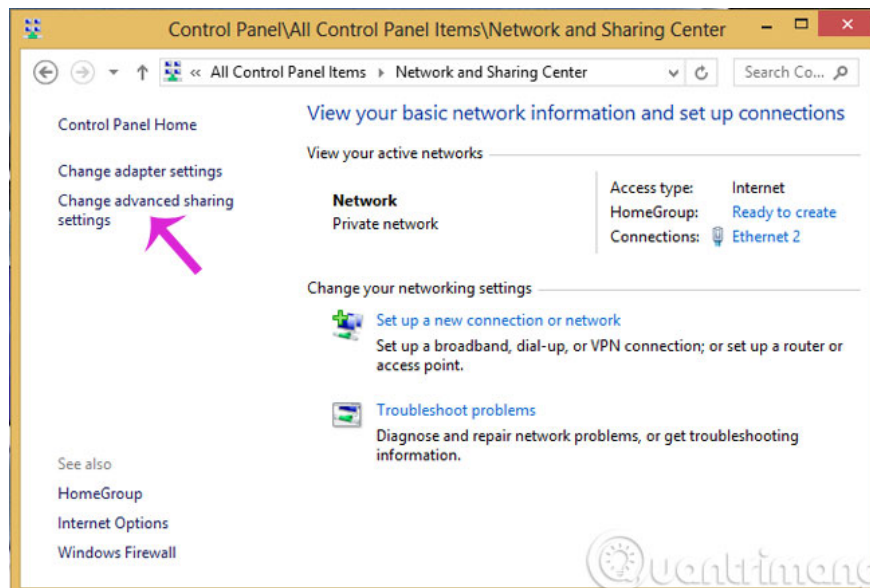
Control Panel\All Control Panel Items\Network and Sharing Center

« All Control Panel Items ▸ Network and Sharing Center

Search Co...

Control Panel Home

Change adapter settings

Change advanced sharing settings

See also

HomeGroup

Internet Options

Windows Firewall

View your basic network information and set up connections

View your active networks

Network
Private network

| | |
|---|---|
| Access type: | Internet |
| HomeGroup: | Ready to create |
| Connections: | Ethernet 2 |

Change your networking settings

Set up a new connection or network
Set up a broadband, dial-up, or VPN connection; or set up a router or access point.

Troubleshoot problems
Diagnose and repair network problems, or get troubleshooting information.

Quantrimang